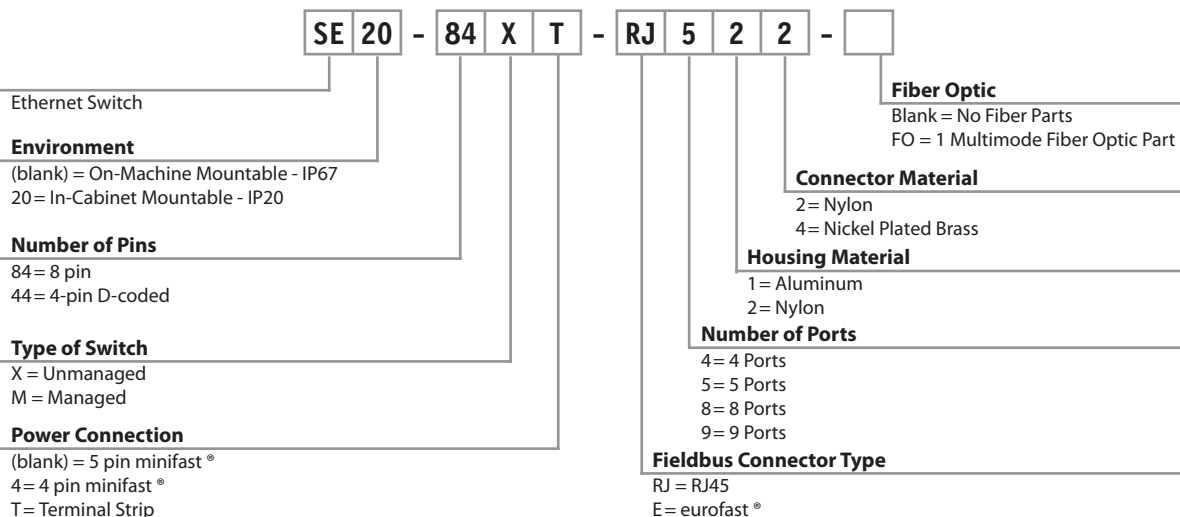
SE 20 - 84 X T - RJ 5 2 2 -

Ethernet Switch

**Environment**
(blank) = On-Machine Mountable - IP67
20 = In-Cabinet Mountable - IP20

**Number of Pins**
84 = 8 pin
44 = 4-pin D-coded

**Type of Switch**
X = Unmanaged
M = Managed

**Power Connection**
(blank) = 5 pin minifast ®
4 = 4 pin minifast ®
T = Terminal Strip

**Fiber Optic**
Blank = No Fiber Parts
FO = 1 Multimode Fiber Optic Part

**Connector Material**
2 = Nylon
4 = Nickel Plated Brass

**Housing Material**
1 = Aluminum
2 = Nylon

**Number of Ports**
4 = 4 Ports
5 = 5 Ports
8 = 8 Ports
9 = 9 Ports

**Fieldbus Connector Type**
RJ = RJ45
E = eurofast ®